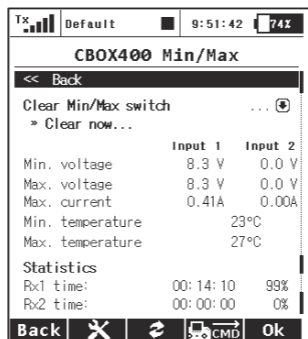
Tx Default 9:51:42 74%

CBOX400 Min/Max

<< Back

Clear Min/Max switch ...

» Clear now...

| | Input 1 | Input 2 |
|---|---|---|
| Min. voltage | 8.3 V | 0.0 V |
| Max. voltage | 8.3 V | 0.0 V |
| Max. current | 0.41A | 0.00A |
| Min. temperature | 23°C | |
| Max. temperature | 27°C | |

Statistics

| | | |
|---|---|---|
| Rx1 time: | 00:14:10 | 99% |
| Rx2 time: | 00:00:00 | 0% |

Back CMD Ok